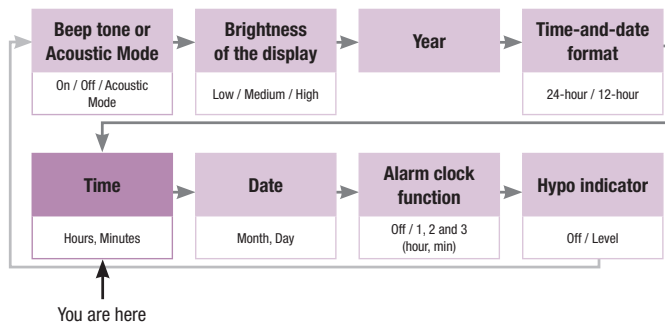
Beep tone or Acoustic Mode

On / Off / Acoustic Mode

Brightness of the display

Low / Medium / High

Year

Time-and-date format

24-hour / 12-hour

Time

Hours, Minutes

Date

Month, Day

Alarm clock function

Off / 1, 2 and 3 (hour, min)

Hypo indicator

Off / Level

You are here